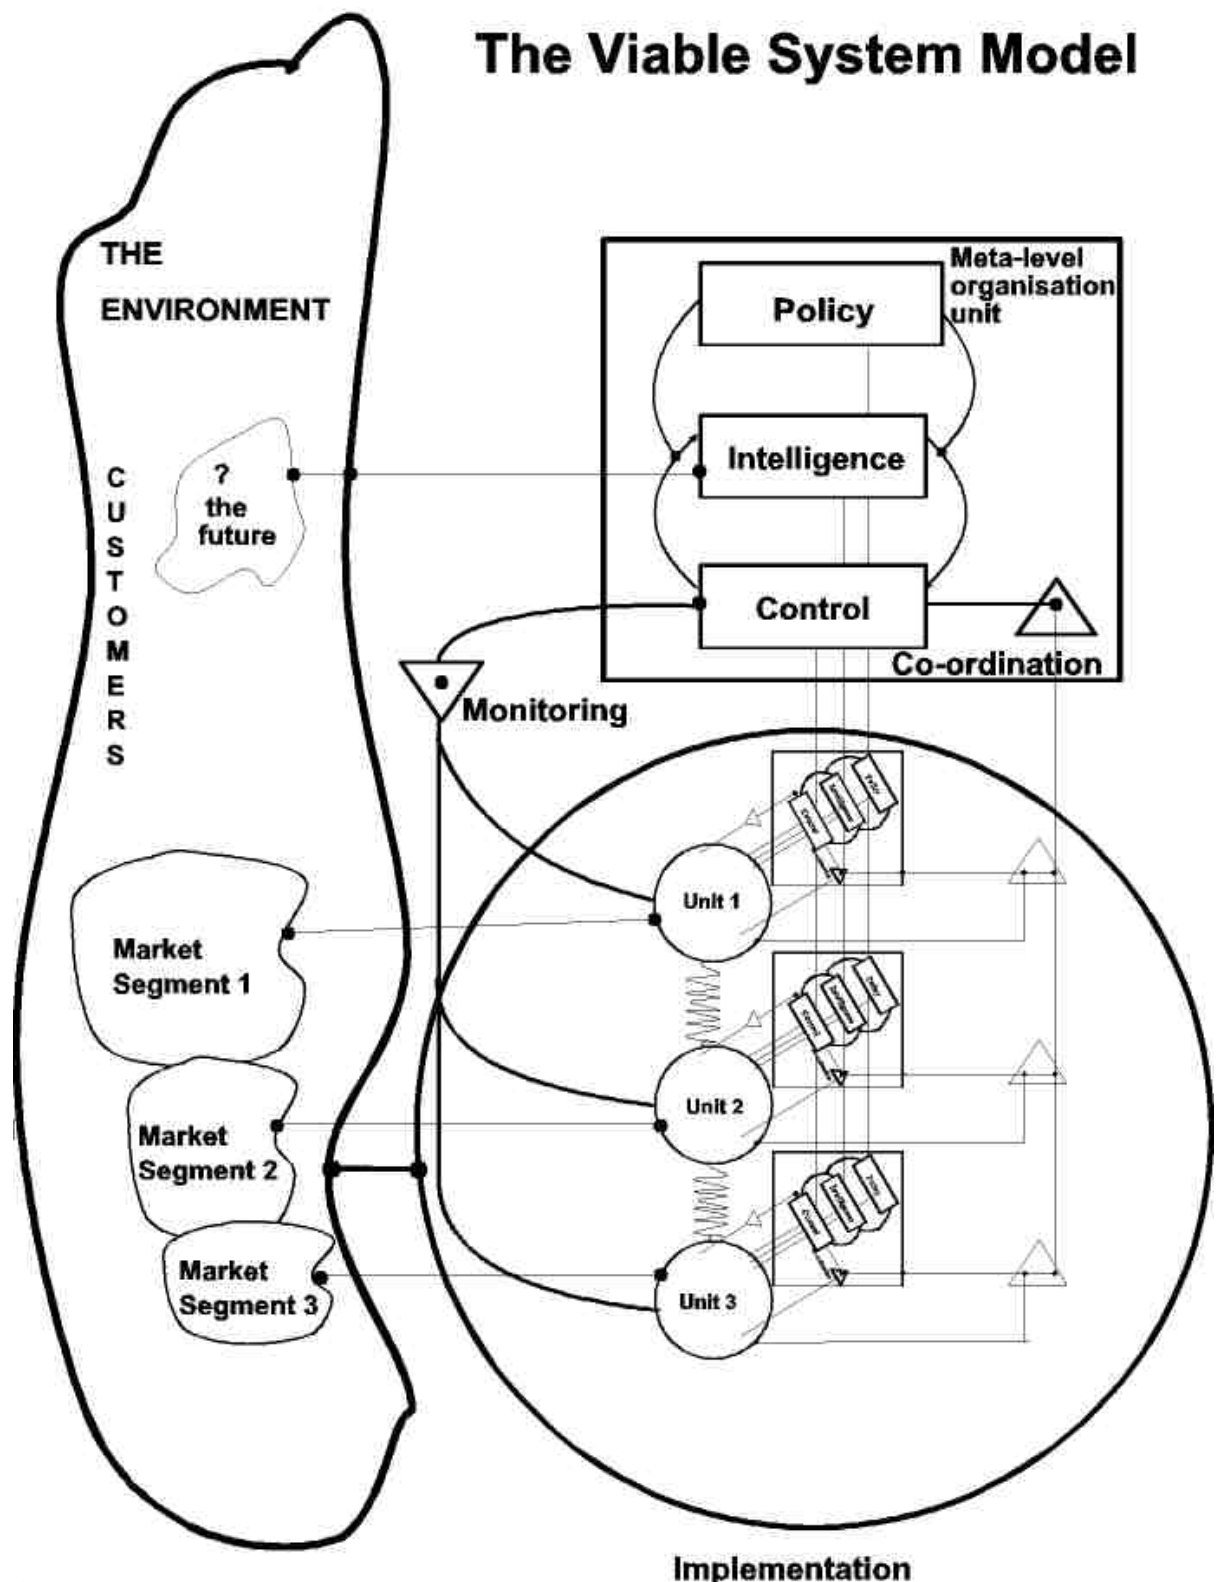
The Viable System Model

THE ENVIRONMENT

CUSTOMERS

? the future

Meta-level organisation unit

Policy

Intelligence

Control

Co-ordination

Monitoring

Policy
Intelligence
Control

Unit 1

Market Segment 1

Policy
Intelligence
Control

Unit 2

Market Segment 2

Policy
Intelligence
Control

Unit 3

Market Segment 3

Implementation